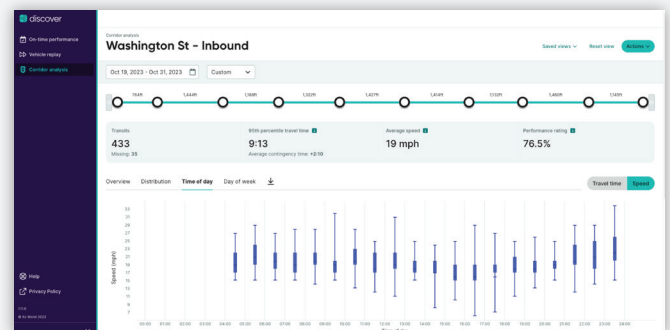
discover

On-time performance

Vehicle replay

Corridor analysis

Help

Privacy Policy

Corridor analysis

Washington St - Inbound

Saved views

Reset view

Actions

Oct 19, 2023 - Oct 31, 2023

Custom

764ft

1,444ft

1,168ft

1,302ft

1,427ft

1,414ft

1,132ft

1,480ft

1,149ft

Transits

433

Missing: 35

95th percentile travel time

9:13

Average contingency time: +2:10

Average speed

19 mph

Performance rating

76.5%

Overview

Distribution

Time of day

Day of week

Travel time

Speed

Speed (mph)

35

33

31

29

27

25

23

21

19

17

15

13

11

9

7

5

00:00

01:00

02:00

03:00

04:00

05:00

06:00

07:00

08:00

09:00

10:00

11:00

12:00

13:00

14:00

15:00

16:00

17:00

18:00

19:00

20:00

21:00

22:00

23:00

24:00